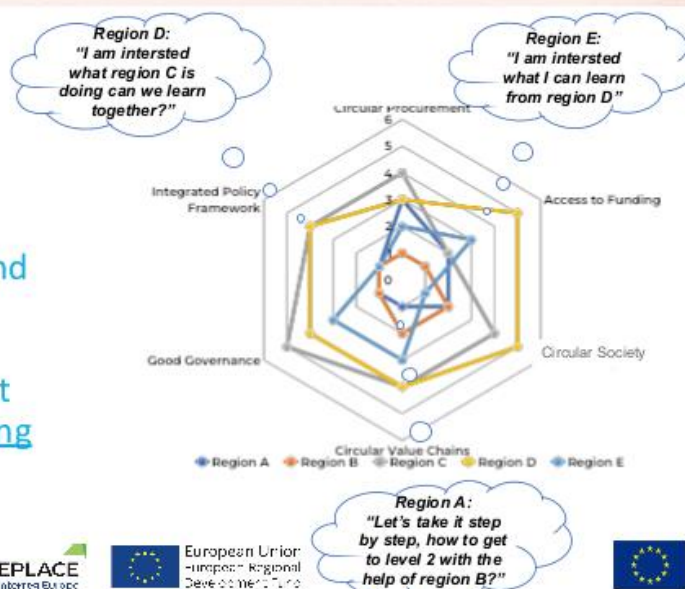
Region D:
"I am intersted what region C is doing can we learn together?"

Region E:
"I am intersted what I can learn from region D"

nd

t
ng

Circular Procurement
6
5
4
3
2
1
0
Access to Funding
Circular Society
Circular Value Chains
Good Governance
Integrated Policy Framework

Region A
Region B
Region C
Region D
Region E

Region A:
"Let's take it step by step, how to get to level 2 with the help of region B?"

EPLACE
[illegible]

European Union
European Regional Development Fund